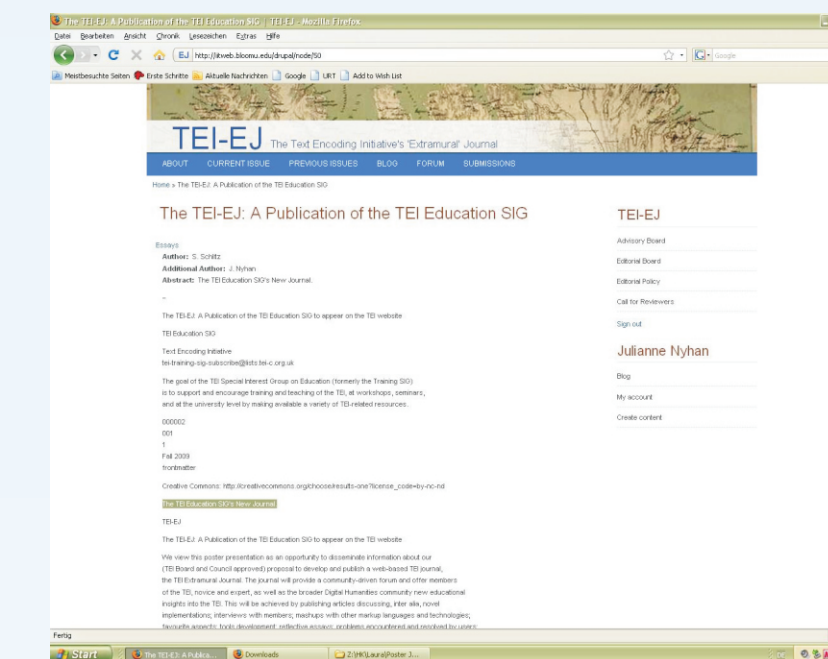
The TEI-EJ: A Publication of the TEI Education SIG | TEI-EJ - Mozilla Firefox

Datei Bearbeiten Ansicht Chronik Lesezeichen Extras Hilfe

EJ http://litweb.bloomu.edu/drupal/node/50

Google

Meistbesuchte Seiten Erste Schritte Aktuelle Nachrichten Google URT Add to Wish List

TEI-EJ The Text Encoding Initiative's 'Extramural' Journal

ABOUT CURRENT ISSUE PREVIOUS ISSUES BLOG FORUM SUBMISSIONS

Home » The TEI-EJ: A Publication of the TEI Education SIG

The TEI-EJ: A Publication of the TEI Education SIG

Essays
Author: S. Schlitz
Additional Author: J. Nyhan
Abstract: The TEI Education SIG's New Journal.

-

The TEI-EJ: A Publication of the TEI Education SIG to appear on the TEI website

TEI Education SIG

Text Encoding Initiative
tei-training-sig-subscribe@lists.tei-c.org.uk

The goal of the TEI Special Interest Group on Education (formerly the Training SIG) is to support and encourage training and teaching of the TEI, at workshops, seminars, and at the university level by making available a variety of TEI-related resources.

000002
001
1
Fall 2009
frontmatter

Creative Commons: http://creativecommons.org/choose/results-one?license_code=by-nc-nd

The TEI Education SIG's New Journal

TEI-EJ

The TEI-EJ: A Publication of the TEI Education SIG to appear on the TEI website

We view this poster presentation as an opportunity to disseminate information about our (TEI Board and Council approved) proposal to develop and publish a web-based TEI journal, the TEI Extramural Journal. The journal will provide a community-driven forum and offer members of the TEI, novice and expert, as well as the broader Digital Humanities community new educational insights into the TEI. This will be achieved by publishing articles discussing, inter alia, novel implementations; interviews with members; mashups with other markup languages and technologies; favourite aspects; tools development, reflective essays; problems encountered and resolved by users;

TEI-EJ

Advisory Board

Editorial Board

Editorial Policy

Call for Reviewers

Sign out

Julianne Nyhan

Blog

My account

Create content

Fertig

Start The TEI-EJ: A Publica... Downloads Z:\HK\Laura\Poster 3...